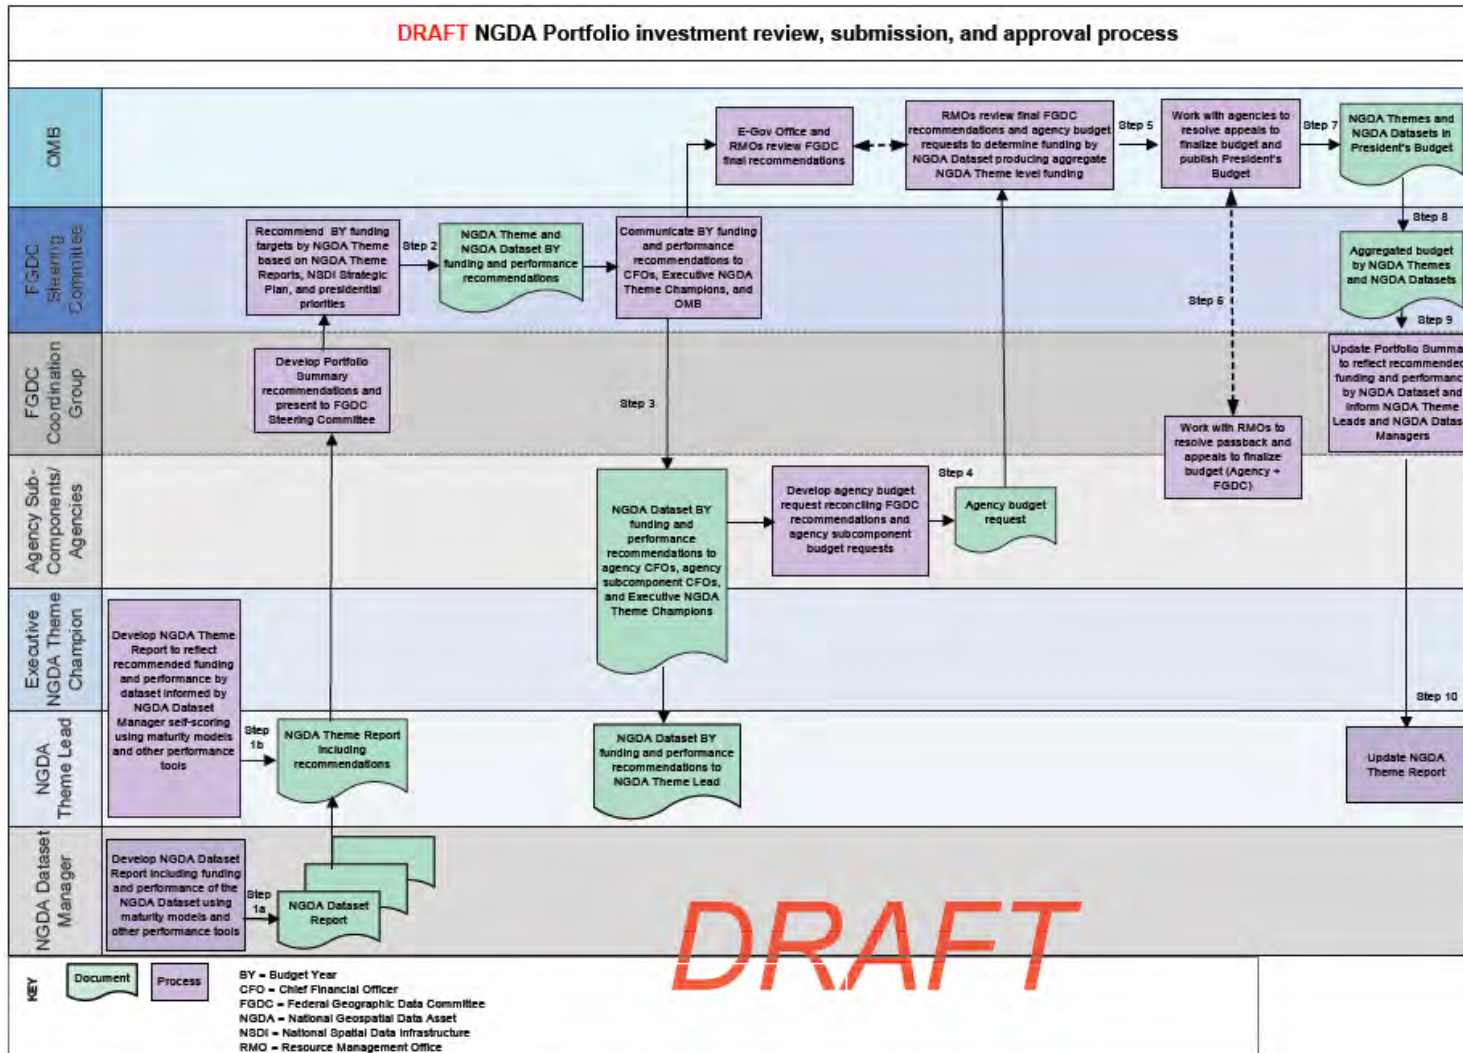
DRAFT NGDA Portfolio investment review, submission, and approval process

OMB

FGDC Steering Committee

FGDC Coordination Group

Agency Sub-Components/ Agencies

Executive NGDA Theme Champion

NGDA Theme Lead

NGDA Dataset Manager

Develop NGDA Dataset Report including funding and performance of the NGDA Dataset using maturity models and other performance tools

Step 1a

NGDA Dataset Report

Develop NGDA Theme Report to reflect recommended funding and performance by dataset informed by NGDA Dataset Manager self-scoring using maturity models and other performance tools

Step 1b

NGDA Theme Report including recommendations

Develop Portfolio Summary recommendations and present to FGDC Steering Committee

Recommend BY funding targets by NGDA Theme based on NGDA Theme Reports, NSDI Strategic Plan, and presidential priorities

Step 2

NGDA Theme and NGDA Dataset BY funding and performance recommendations

Communicate BY funding and performance recommendations to CFOs, Executive NGDA Theme Champions, and OMB

Step 3

NGDA Dataset BY funding and performance recommendations to agency CFOs, agency subcomponent CFOs, and Executive NGDA Theme Champions

NGDA Dataset BY funding and performance recommendations to NGDA Theme Lead

Develop agency budget request reconciling FGDC recommendations and agency subcomponent budget requests

Step 4

Agency budget request

E-Gov Office and RMOs review FGDC final recommendations

RMOs review final FGDC recommendations and agency budget requests to determine funding by NGDA Dataset producing aggregate NGDA Theme level funding

Step 5

Work with agencies to resolve appeals to finalize budget and publish President's Budget

Step 6

Work with RMOs to resolve passback and appeals to finalize budget (Agency + FGDC)

Step 7

NGDA Themes and NGDA Datasets in President's Budget

Step 8

Aggregated budget by NGDA Themes and NGDA Datasets

Step 9

Update Portfolio Summa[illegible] to reflect recommended funding and performan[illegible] by NGDA Dataset and inform NGDA Theme Leads and NGDA Datas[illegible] Managers

Step 10

Update NGDA Theme Report

DRAFT

KEY

Document

Process

BY = Budget Year
CFO = Chief Financial Officer
FGDC = Federal Geographic Data Committee
NGDA = National Geospatial Data Asset
NSDI = National Spatial Data Infrastructure
RMO = Resource Management Office